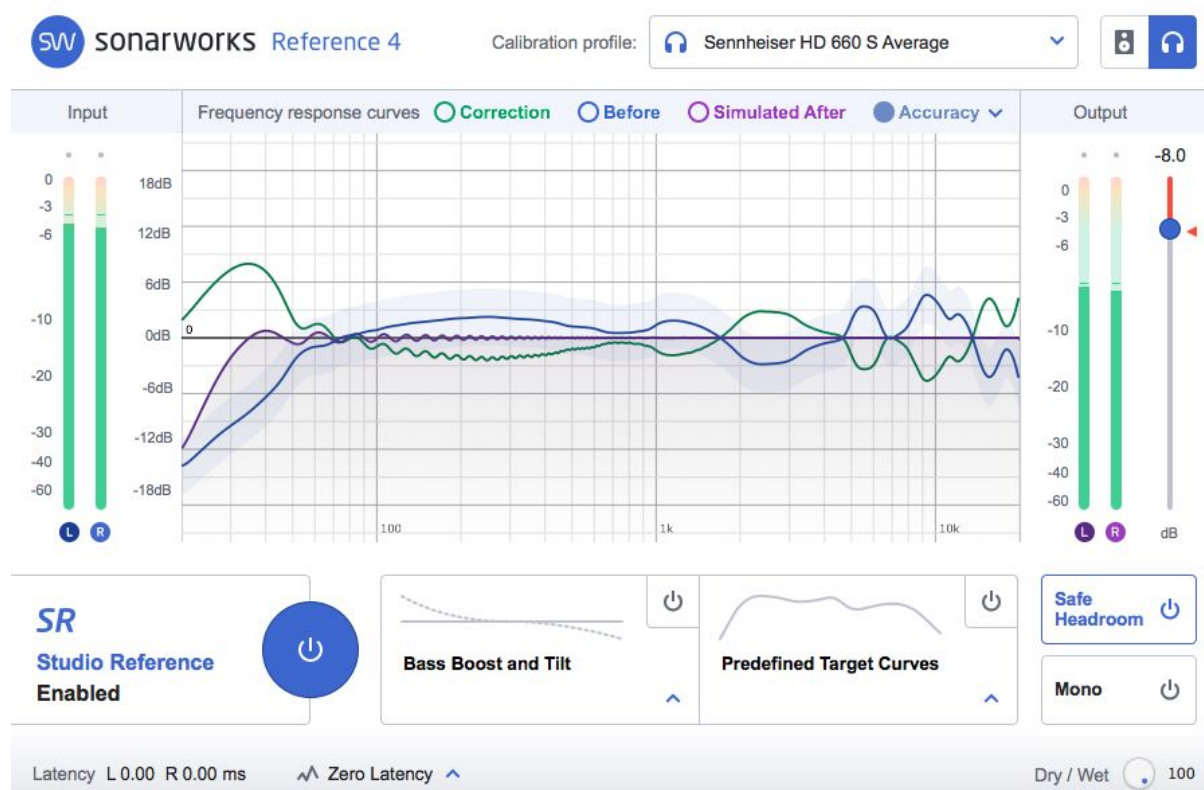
SW sonarworks Reference 4

Calibration profile: Sennheiser HD 660 S Average

Input

Frequency response curves Correction Before Simulated After Accuracy

Output

0
-3
-6
-10
-20
-30
-40
-60

18dB
12dB
6dB
0dB
-6dB
-12dB
-18dB

0

100
1k
10k

L R

-8.0

0
-3
-6
-10
-20
-30
-40
-60

L R

dB

SR
Studio Reference
Enabled

Bass Boost and Tilt

Predefined Target Curves

Safe Headroom

Mono

Latency L 0.00 R 0.00 ms

Zero Latency

Dry / Wet 100